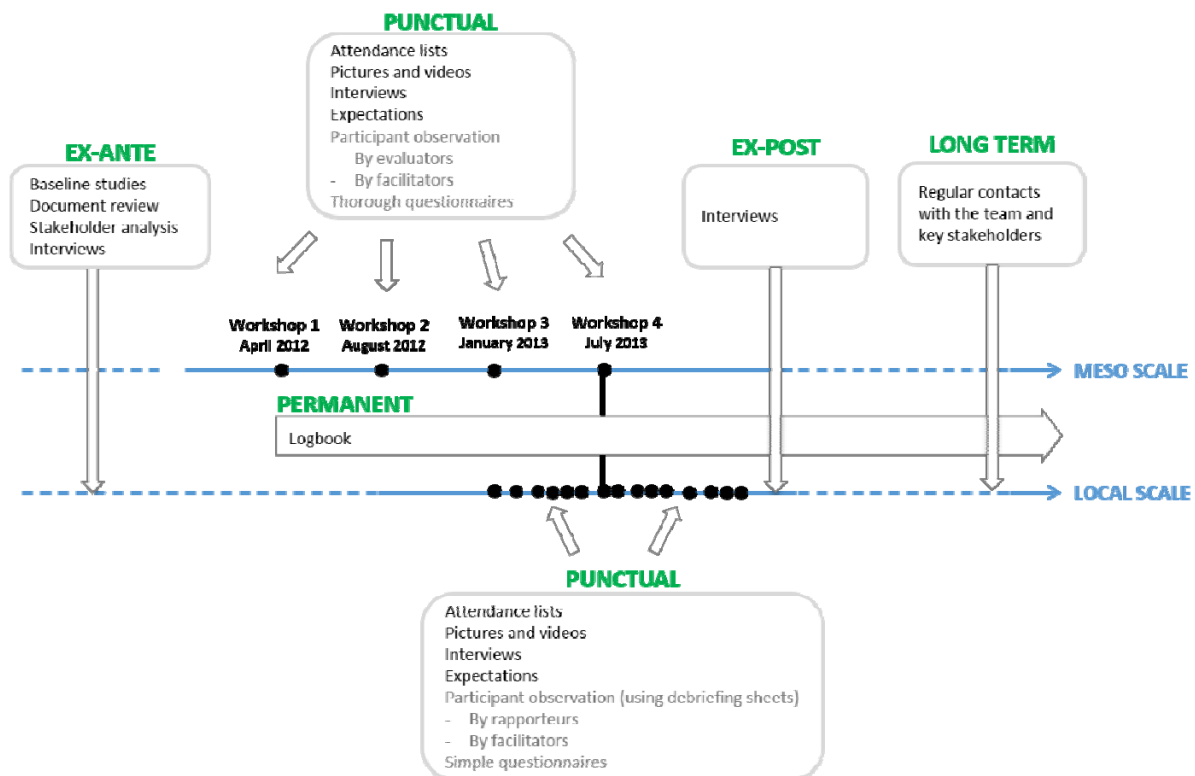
PUNCTUAL

Attendance lists
Pictures and videos
Interviews
Expectations
Participant observation
By evaluators
- By facilitators
Thorough questionnaires

EX-ANTE

Baseline studies
Document review
Stakeholder analysis
Interviews

EX-POST

Interviews

LONG TERM

Regular contacts with the team and key stakeholders

Workshop 1
April 2012

Workshop 2
August 2012

Workshop 3
January 2013

Workshop 4
July 2013

MESO SCALE

PERMANENT

Logbook

LOCAL SCALE

PUNCTUAL

Attendance lists
Pictures and videos
Interviews
Expectations
Participant observation (using debriefing sheets)
- By rapporteurs
- By facilitators
Simple questionnaires